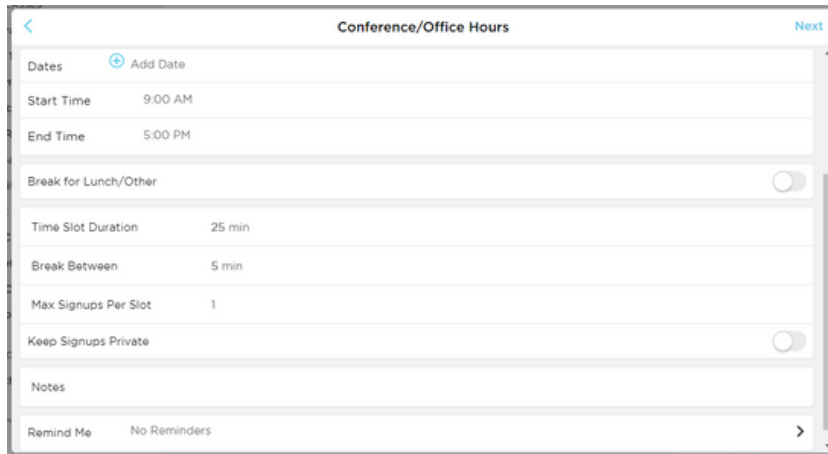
Conference/Office Hours

Next

Dates ⊕ Add Date

Start Time 9:00 AM

End Time 5:00 PM

Break for Lunch/Other

Time Slot Duration 25 min

Break Between 5 min

Max Signups Per Slot 1

Keep Signups Private

Notes

Remind Me No Reminders